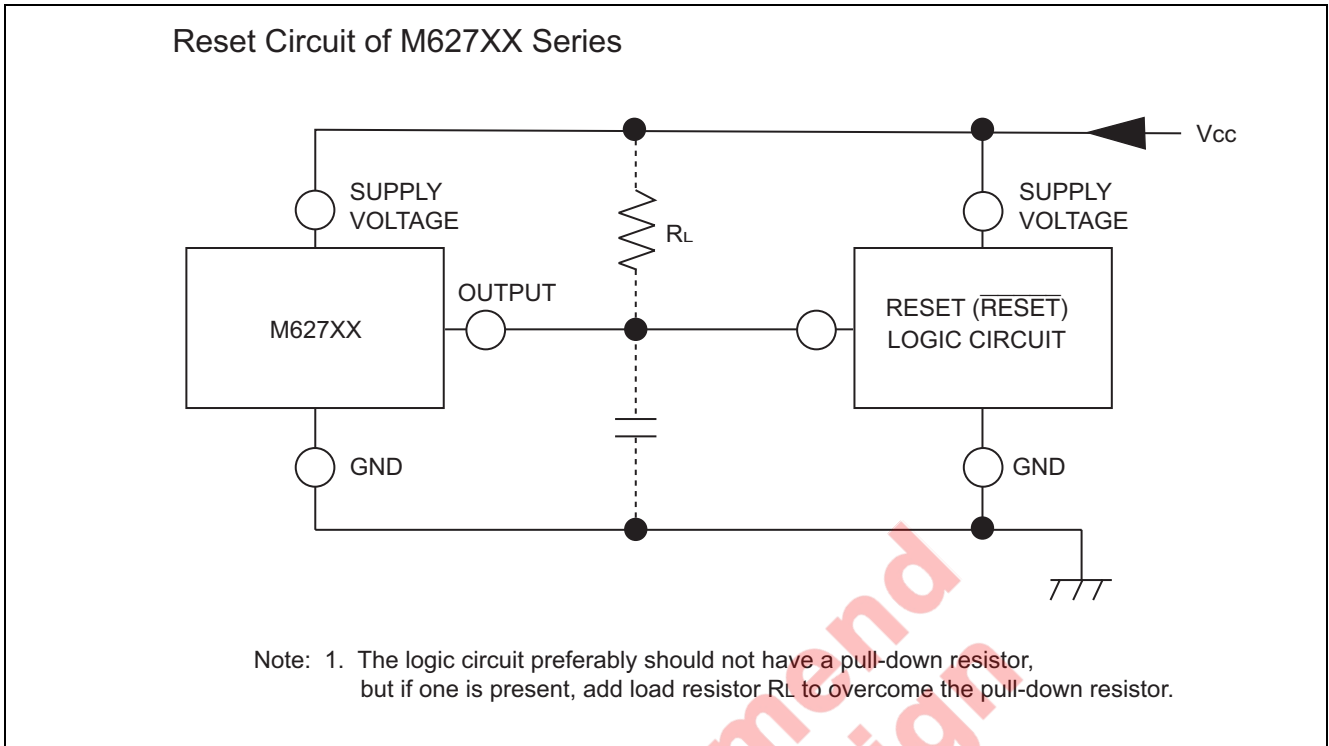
Reset Circuit of M627XX Series

Vcc

SUPPLY VOLTAGE

SUPPLY VOLTAGE

$R_L$

OUTPUT

M627XX

RESET ($\overline{RESET}$) LOGIC CIRCUIT

GND

GND

mend
ign

Note: 1. The logic circuit preferably should not have a pull-down resistor, but if one is present, add load resistor $R_L$ to overcome the pull-down resistor.